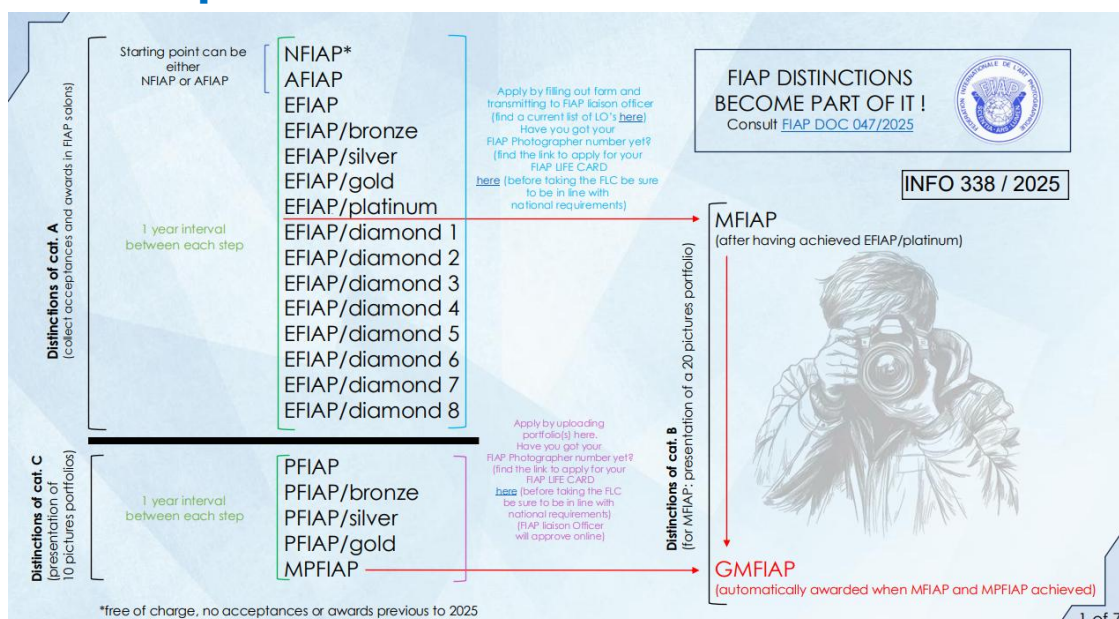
Distinctions of cat. A
(collect acceptances and awards in FIAP salons)

Starting point can be either NFIAP or AFIAP

1 year interval between each step

NFIAP*
AFIAP
EFIAP
EFIAP/bronze
EFIAP/silver
EFIAP/gold
EFIAP/platinum
EFIAP/diamond 1
EFIAP/diamond 2
EFIAP/diamond 3
EFIAP/diamond 4
EFIAP/diamond 5
EFIAP/diamond 6
EFIAP/diamond 7
EFIAP/diamond 8

Apply by filling out form and transmitting to FIAP liaison officer (find a current list of LO's here) Have you got your FIAP Photographer number yet? (find the link to apply for your FIAP LIFE CARD here (before taking the FLC be sure to be in line with national requirements)

FIAP DISTINCTIONS
BECOME PART OF IT !
Consult FIAP DOC 047/2025

FÉDÉRATION INTERNATIONALE DE L'ART PHOTOGRAPHIQUE
FIAP

INFO 338 / 2025

MFIAP
(after having achieved EFIAP/platinum)

Distinctions of cat. B
(for MFIAP: presentation of a 20 pictures portfolio)

Distinctions of cat. C
(presentation of 10 pictures portfolios)

1 year interval between each step

PFIAP
PFIAP/bronze
PFIAP/silver
PFIAP/gold
MPFIAP

Apply by uploading portfolio(s) here. Have you got your FIAP Photographer number yet? (find the link to apply for your FIAP LIFE CARD here (before taking the FLC be sure to be in line with national requirements) (FIAP liaison Officer will approve online)

GMFIAP
(automatically awarded when MFIAP and MPFIAP achieved)

*free of charge, no acceptances or awards previous to 2025

1 of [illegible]